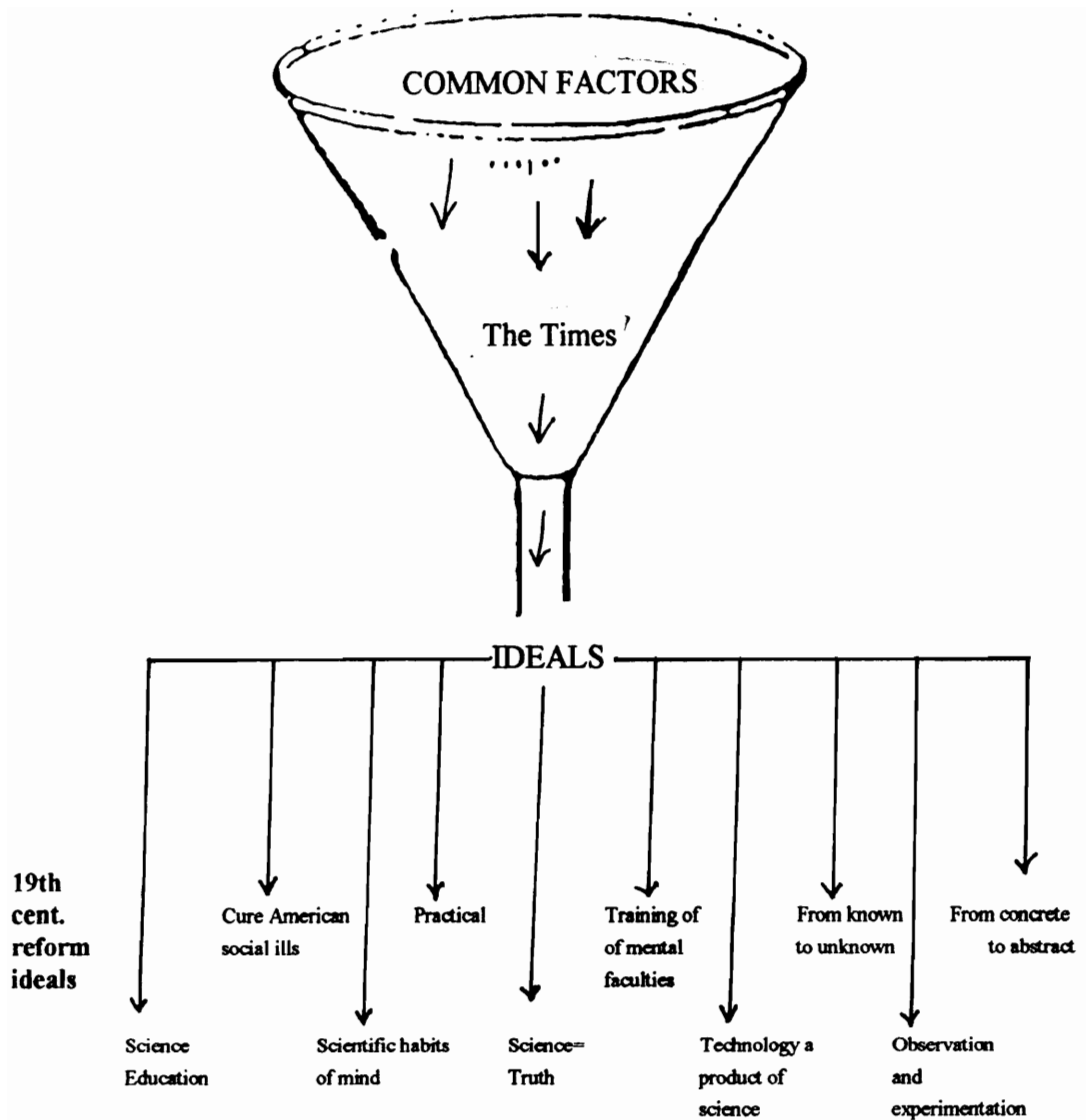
COMMON FACTORS

The Times

IDEALS

19th cent. reform ideals

Cure American social ills

Practical

Training of of mental faculties

From known to unknown

From concrete to abstract

Science Education

Scientific habits of mind

Science= Truth

Technology a product of science

Observation and experimentation